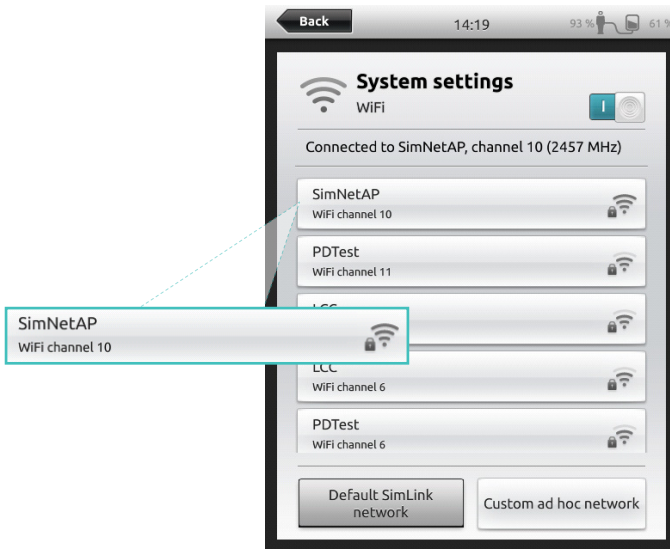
Back
14:19
93 %
61 %

System settings
WiFi
I

Connected to SimNetAP, channel 10 (2457 MHz)

SimNetAP
WiFi channel 10

PDTest
WiFi channel 11

LCC

SimNetAP
WiFi channel 10

LCC
WiFi channel 6

PDTest
WiFi channel 6

Default SimLink network

Custom ad hoc network